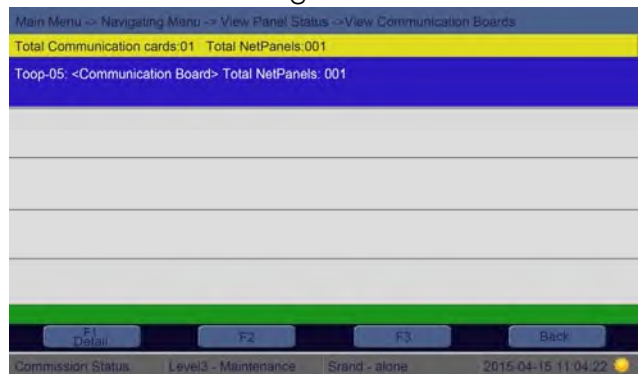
Main Menu -> Navigating Menu -> View Panel Status ->View Communication Boards

Total Communication cards:01 Total NetPanels:001

Toop-05: <Communication Board> Total NetPanels: 001

F1 Detail

F2

F3

Back

Commission Status

Level3 - Maintenance

Srand - alone

2015-04-15 11:04:22